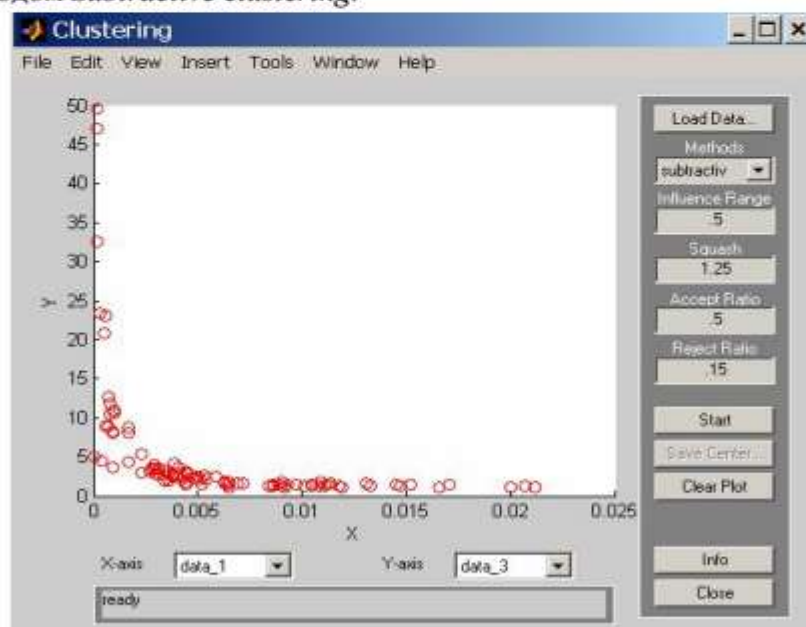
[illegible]

Clustering

File Edit View Insert Tools Window Help

50
45
40
35
30
25
20
15
10
5
0

Y

0 0.005 0.01 0.015 0.02 0.025

X

X-axis data_1

Y-axis data_3

ready

Load Data...

Methods

subtractiv

Influence Range

.5

Squash

1.25

Accept Ratio

.5

Reject Ratio

.15

Start

Save Center...

Clear Plot

Info

Close